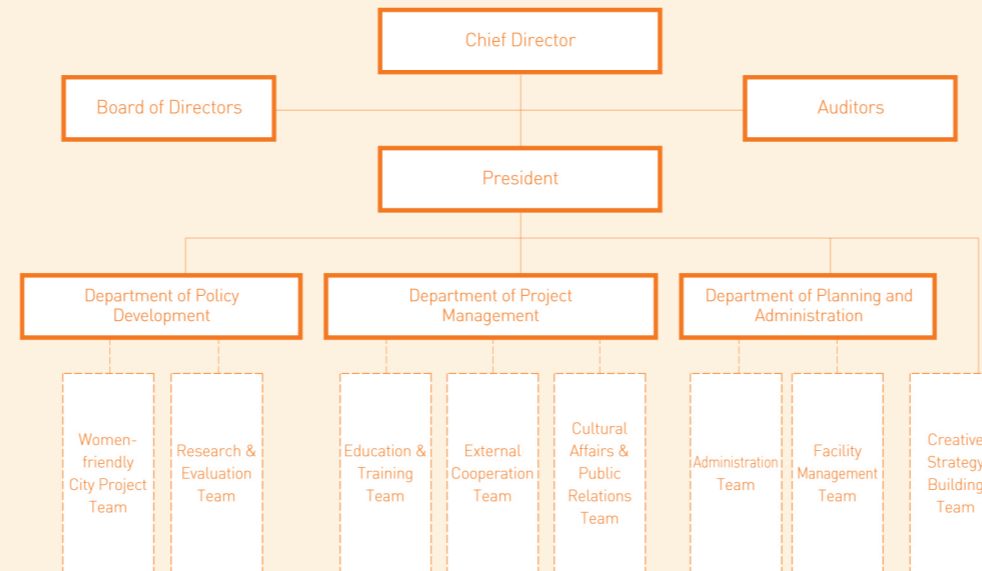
Chief Director

Board of Directors

Auditors

President

Department of Policy Development

Department of Project Management

Department of Planning and Administration

Women-friendly City Project Team

Research & Evaluation Team

Education & Training Team

External Cooperation Team

Cultural Affairs & Public Relations Team

Administration Team

Facility Management Team

Creative Strategy Building Team